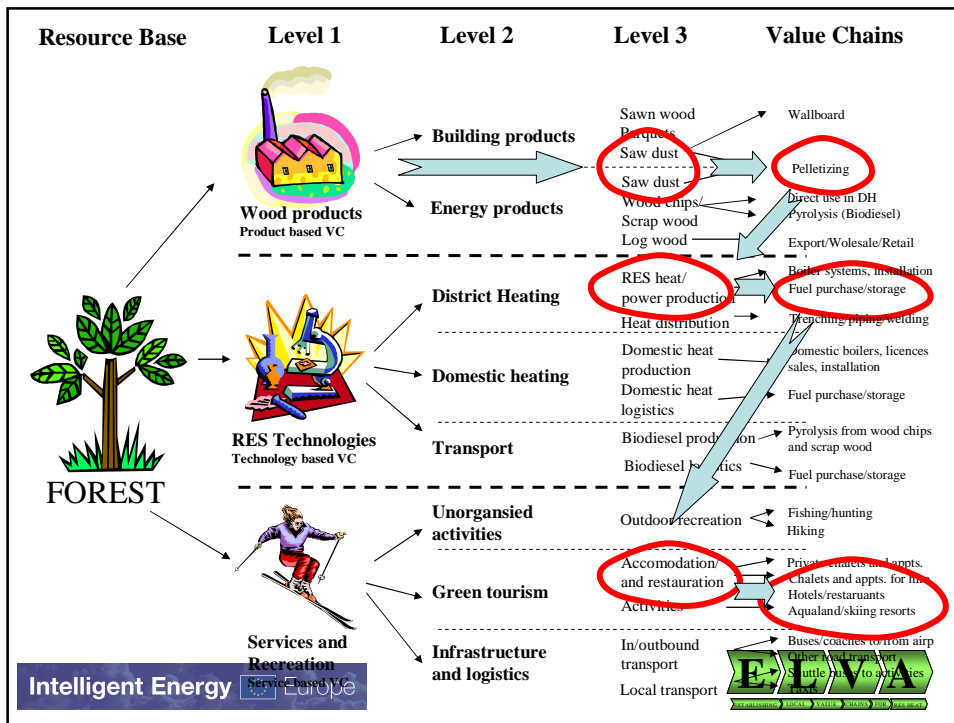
Resource Base | Level 1 | Level 2 | Level 3 | Value Chains

FOREST

Wood products
Product based VC

Building products

Energy products

Sawn wood
Parquets
Saw dust
Saw dust
Wood chips/
Scrap wood
Log wood

Wallboard
Pelletizing
Direct use in DH
Pyrolysis (Biodiesel)
Export/Wolesale/Retail

RES Technologies
Technology based VC

District Heating

Domestic heating

Transport

RES heat/
power production
Heat distribution

Domestic heat
production
Domestic heat
logistics

Biodiesel production
Biodiesel logistics

Boiler systems, installation
Fuel purchase/storage
Trenching/piping/welding

Domestic boilers, licences
sales, installation
Fuel purchase/storage

Pyrolysis from wood chips
and scrap wood
Fuel purchase/storage

Services and
Recreation
Service based VC

Unorgansied
activities

Green tourism

Infrastructure
and logistics

Outdoor recreation

Accomodation/
and restauration
Activities

In/outbound
transport
Local transport

Fishing/hunting
Hiking

Private chalets and appts.
Chalets and appts. for hire
Hotels/restaurants
Aqualand/skiing resorts

Buses/coaches to/from airp
Other road transport
Shuttle buses to activities
Taxis

Intelligent Energy Europe

ELVA
ESTABLISHING LOCAL VALUE CHAINS FOR RES HEAT